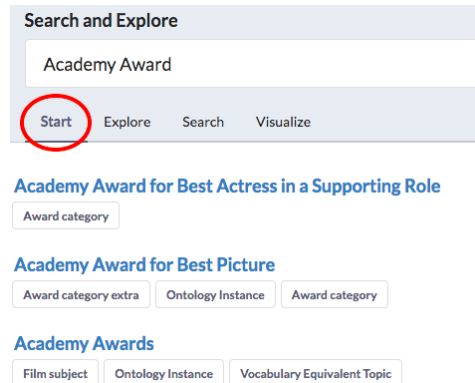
Search and Explore

Academy Award

Start Explore Search Visualize

Academy Award for Best Actress in a Supporting Role

Award category

Academy Award for Best Picture

Award category extra Ontology Instance Award category

Academy Awards

Film subject Ontology Instance Vocabulary Equivalent Topic